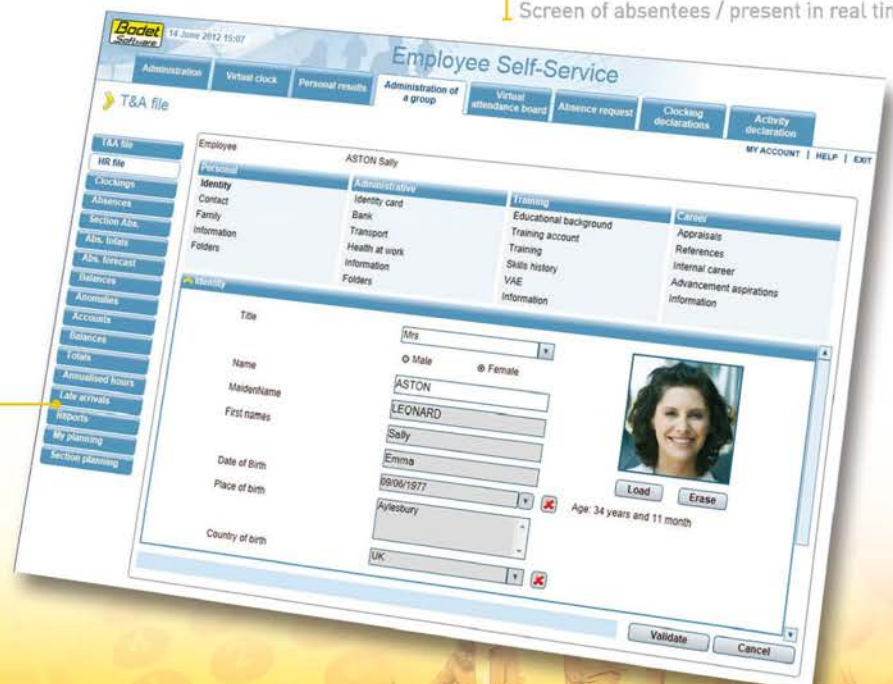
Screen of absentees / present in real tin

Bodet Software 14 June 2012 15:07

Employee Self-Service

Administration | Virtual clock | Personal results | Administration of a group | Virtual attendance board | Absence request | Clocking declarations | Activity declaration

T&A file

MY ACCOUNT | HELP | EXIT

T&A file
HR file
Clockings
Absences
Section Abs.
Abs. totals
Abs. forecast
Balances
Anomalies
Accounts
Balances
Totals
Annualised hours
Late arrivals
Reports
My planning
Section planning

Employee ASTON Sally

Personal
Identity
Contact
Family
Information
Folders

Administrative
Identity card
Bank
Transport
Health at work
Information
Folders

Training
Educational background
Training account
Training
Skills history
VAE
Information

Career
Appraisals
References
Internal career
Advancement aspirations
Information

Identity

Title Mrs
Name ○ Male ● Female
MaidenName ASTON
First names LEONARD
Sally
Date of Birth Emma
Place of birth 09/06/1977
Aylesbury
Country of birth UK

Load Erase
Age: 34 years and 11 month

Validate Cancel